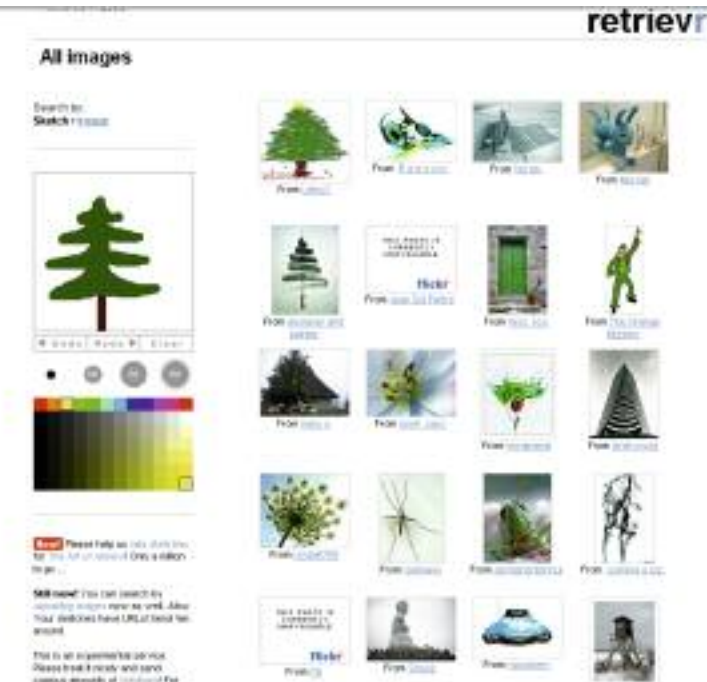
retrievr

All images

Search by:
Sketch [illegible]

Undo Redo Clear

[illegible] Please help us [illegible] Only a million to go...

Still new! You can search by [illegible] Also Your sketches have URLs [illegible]

This is an experimental service. Please treat it nicely and send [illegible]

From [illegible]
From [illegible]
From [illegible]
From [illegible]

From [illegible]
flickr
From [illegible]
From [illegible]
From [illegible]

From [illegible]
From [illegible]
From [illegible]
From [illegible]

From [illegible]
From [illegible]
From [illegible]
From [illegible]

flickr
From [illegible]
From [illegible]
From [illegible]